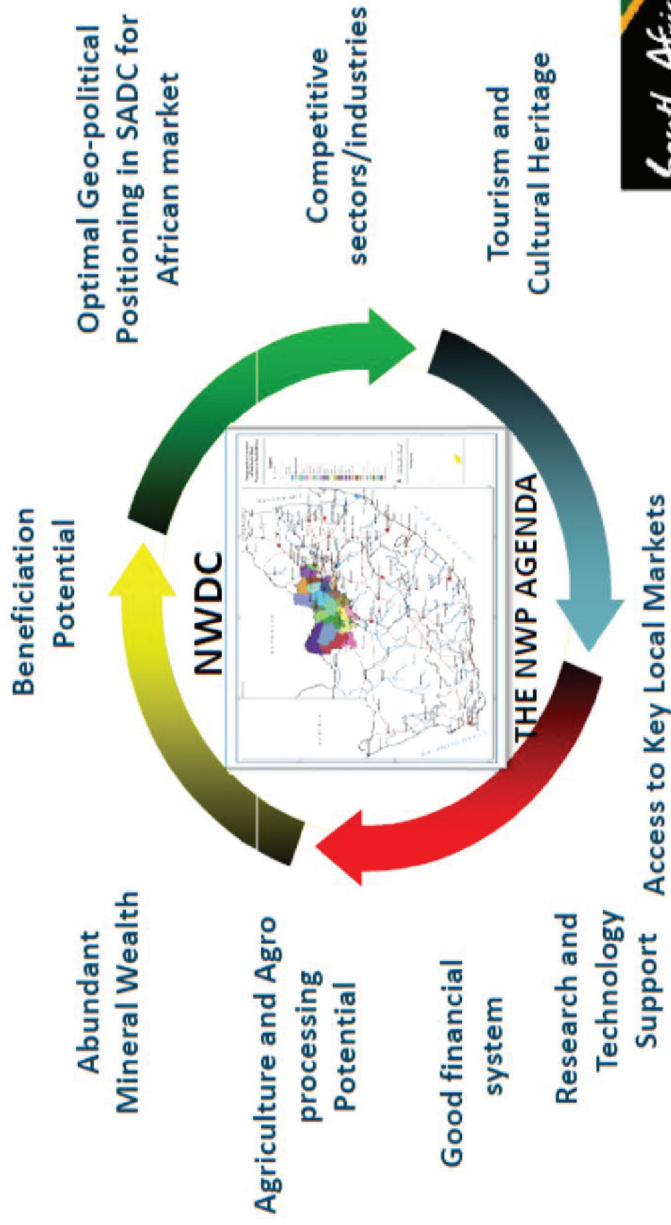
Optimal Geo-political Positioning in SADC for African market

Competitive sectors/industries

Tourism and Cultural Heritage

Beneficiation Potential

NWDC

THE NWP AGENDA

Access to Key Local Markets

Abundant Mineral Wealth

Agriculture and Agro processing Potential

Good financial system

Research and Technology Support

South Af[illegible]